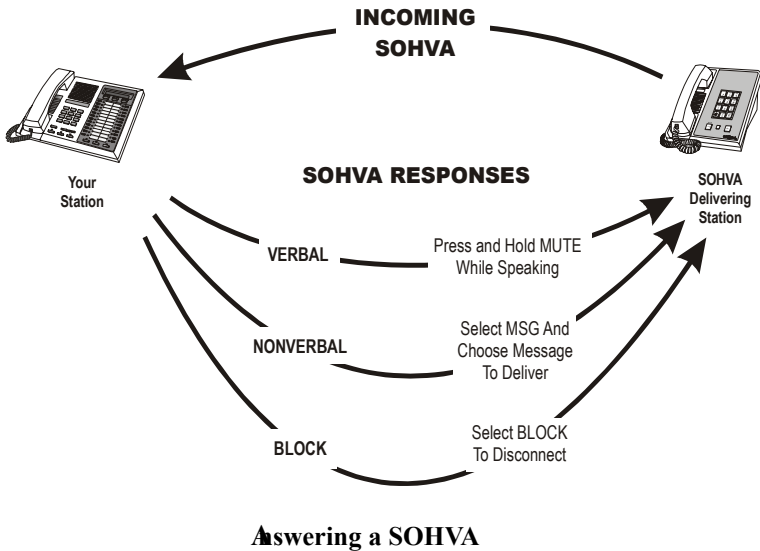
INCOMING SOHVA

Your Station

SOHVA RESPONSES

SOHVA Delivering Station

VERBAL

Press and Hold MUTE While Speaking

NONVERBAL

Select MSG And Choose Message To Deliver

BLOCK

Select BLOCK To Disconnect

Answering a SOHVA